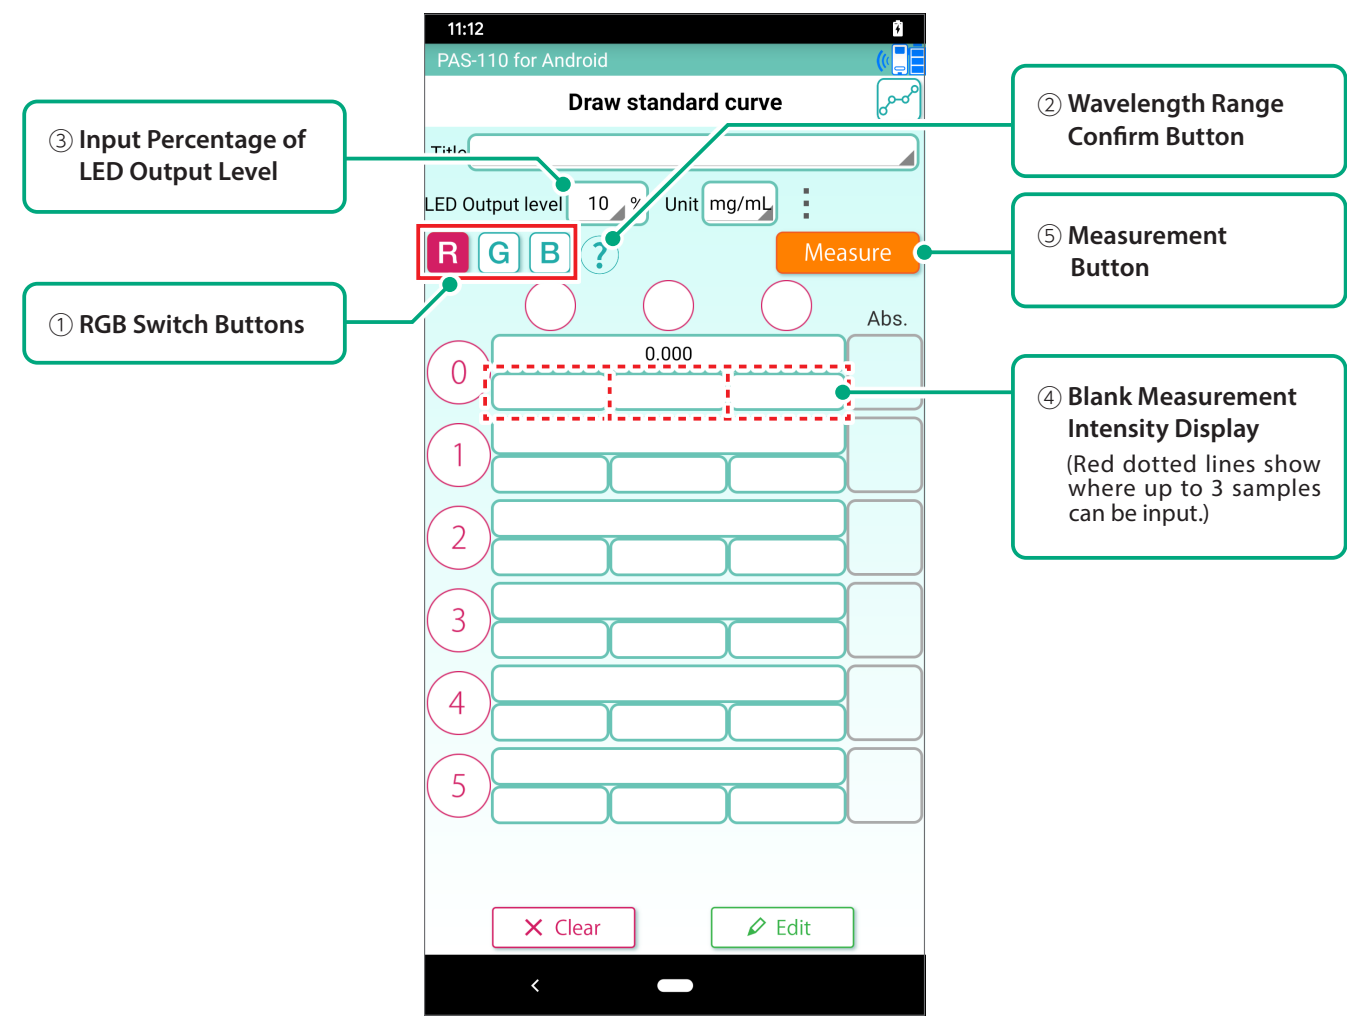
11:12

PAS-110 for Android

Draw standard curve

③ Input Percentage of LED Output Level

② Wavelength Range Confirm Button

Title

LED Output level 10 %

Unit mg/mL

R G B ?

Measure

⑤ Measurement Button

① RGB Switch Buttons

Abs.

0 0.000

④ Blank Measurement Intensity Display
(Red dotted lines show where up to 3 samples can be input.)

1

2

3

4

5

Clear

Edit

<